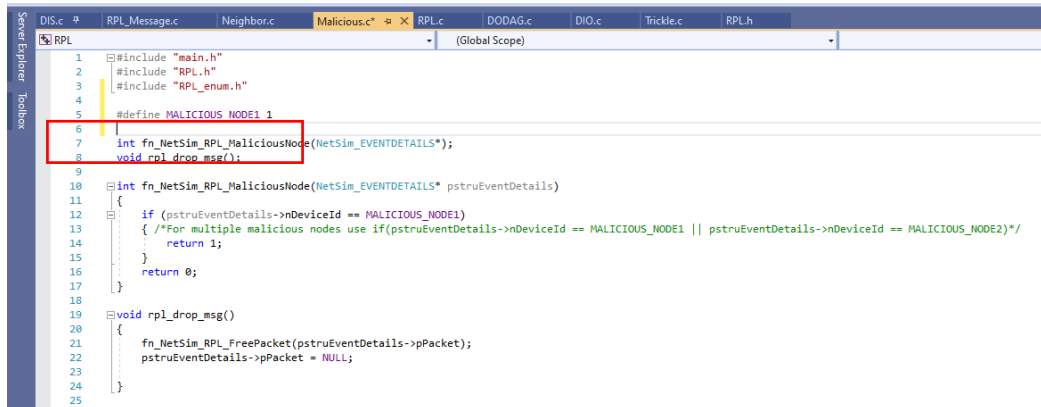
Server Explorer Toolbox

DIS.c RPL_Message.c Neighbor.c Malicious.c* RPL.c DODAG.c DIO.c Trickle.c RPL.h

RPL (Global Scope)

1 #include "main.h"
2 #include "RPL.h"
3 #include "RPL_enum.h"
4
5 #define MALICIOUS_NODE1 1
6
7 int fn_NetSim_RPL_MaliciousNode(NetSim_EVENTDETAILS*);
8 void rpl_drop_msg();
9
10 int fn_NetSim_RPL_MaliciousNode(NetSim_EVENTDETAILS* pstruEventDetails)
11 {
12 if (pstruEventDetails->nDeviceId == MALICIOUS_NODE1)
13 { /*For multiple malicious nodes use if(pstruEventDetails->nDeviceId == MALICIOUS_NODE1 || pstruEventDetails->nDeviceId == MALICIOUS_NODE2)*/
14 return 1;
15 }
16 return 0;
17 }
18
19 void rpl_drop_msg()
20 {
21 fn_NetSim_RPL_FreePacket(pstruEventDetails->pPacket);
22 pstruEventDetails->pPacket = NULL;
23
24 }
25